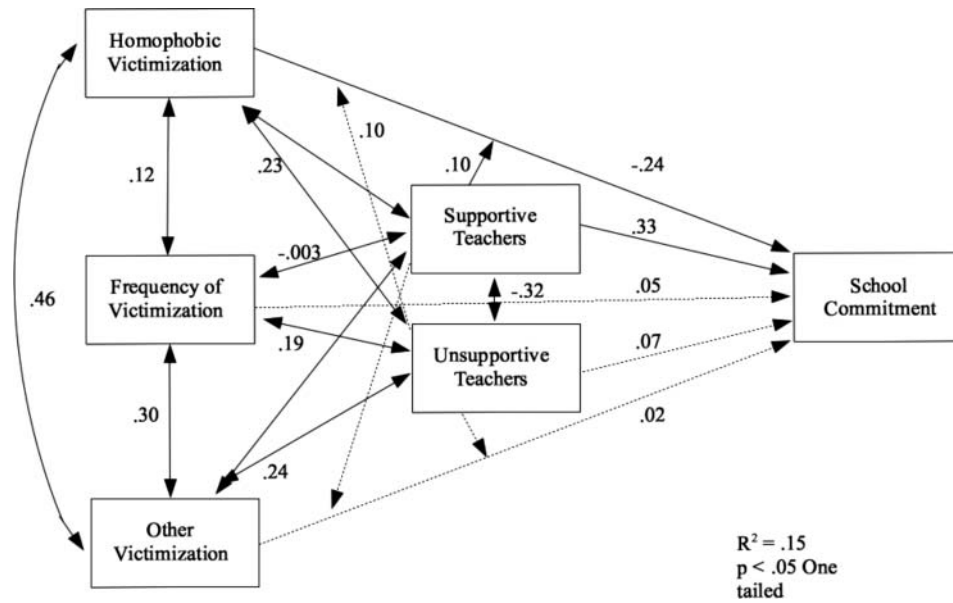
Homophobic Victimization

.12

.23

.10

.10

-.24

.46

Supportive Teachers

.33

-.003

Frequency of Victimization

-.32

.05

School Commitment

.19

Unsupportive Teachers

.07

.30

.02

.24

Other Victimization

$R^2 = .15$
p < .05 One tailed